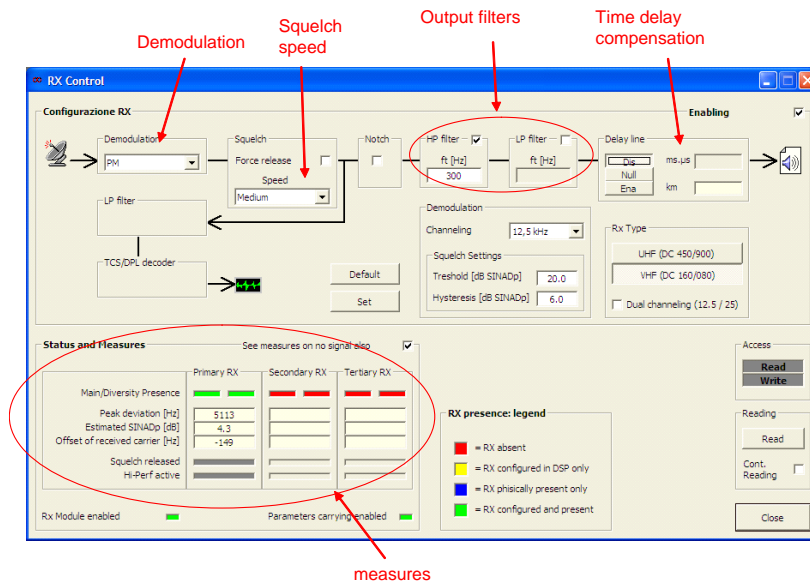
Demodulation

Squelch speed

Output filters

Time delay compensation

RX Control

Configurazione RX

Enabling

Demodulation

PM

Squelch

Force release

Speed

Medium

Notch

HP filter

ft [Hz]

300

LP filter

ft [Hz]

Delay line

Dis

Null

Ena

ms.μs

km

LP filter

TCS/DPL decoder

Default

Set

Demodulation

Channeling

12,5 kHz

Squelch Settings

Treshold [dB SINADp]

20.0

Hysteresis [dB SINADp]

6.0

Rx Type

UHF (DC 450/900)

VHF (DC 160/080)

Dual channeling (12.5 / 25)

Status and Measures

See measures on no signal also

| | Primary RX | Secondary RX | Tertiary RX |
|---|---|---|---|
| Main/Diversity Presence | | | |
| Peak deviation [Hz] | 5113 | | |
| Estimated SINADp [dB] | 4.3 | | |
| Offset of received carrier [Hz] | -149 | | |
| Squelch released | | | |
| Hi-Perf active | | | |

RX presence: legend

= RX absent

= RX configured in DSP only

= RX phisically present only

= RX configured and present

Access

Read

Write

Reading

Read

Cont. Reading

Rx Module enabled

Parameters carrying enabled

Close

measures